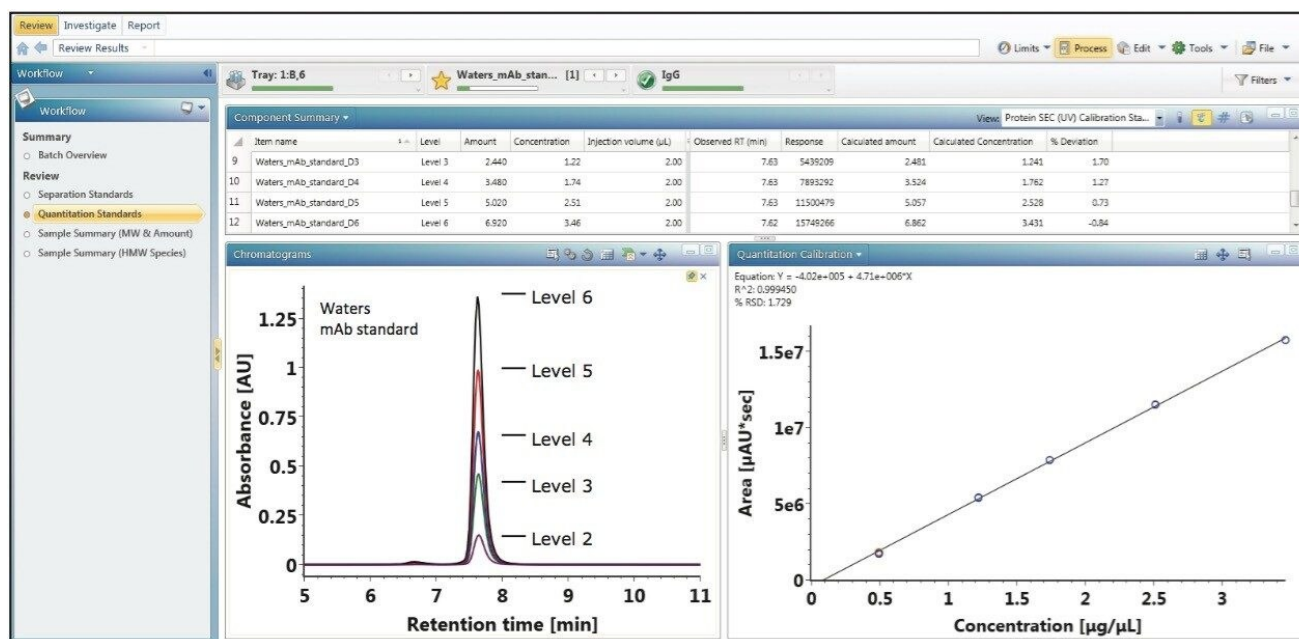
Review Investigate Report

Review Results

Limits Process Edit Tools File

Workflow

Tray: 1:B,6

Waters_mAb_stan... [1]

IgG

Filters

Workflow

Summary

Batch Overview

Review

Separation Standards

Quantitation Standards

Sample Summary (MW & Amount)

Sample Summary (HMW Species)

Component Summary

View: Protein SEC (UV) Calibration Sta...

| | Item name | Level | Amount | Concentration | Injection volume (µL) | Observed RT (min) | Response | Calculated amount | Calculated Concentration | % Deviation |
|---|---|---|---|---|---|---|---|---|---|---|
| 9 | Waters_mAb_standard_D3 | Level 3 | 2.440 | 1.22 | 2.00 | 7.63 | 5439209 | 2.481 | 1.241 | 1.70 |
| 10 | Waters_mAb_standard_D4 | Level 4 | 3.480 | 1.74 | 2.00 | 7.63 | 7893292 | 3.524 | 1.762 | 1.27 |
| 11 | Waters_mAb_standard_D5 | Level 5 | 5.020 | 2.51 | 2.00 | 7.63 | 11500479 | 5.057 | 2.528 | 0.73 |
| 12 | Waters_mAb_standard_D6 | Level 6 | 6.920 | 3.46 | 2.00 | 7.62 | 15749266 | 6.862 | 3.431 | -0.84 |

Chromatograms

Waters mAb standard

Level 6

Level 5

Level 4

Level 3

Level 2

1.25

1

0.75

0.5

0.25

0

Absorbance [AU]

5 6 7 8 9 10 11

Retention time [min]

Quantitation Calibration

Equation: Y = -4.02e+005 + 4.71e+006*X
R^2: 0.999450
% RSD: 1.729

1.5e7

1e7

5e6

0

Area [µAU*sec]

0.5 1 1.5 2 2.5 3

Concentration [µg/µL]